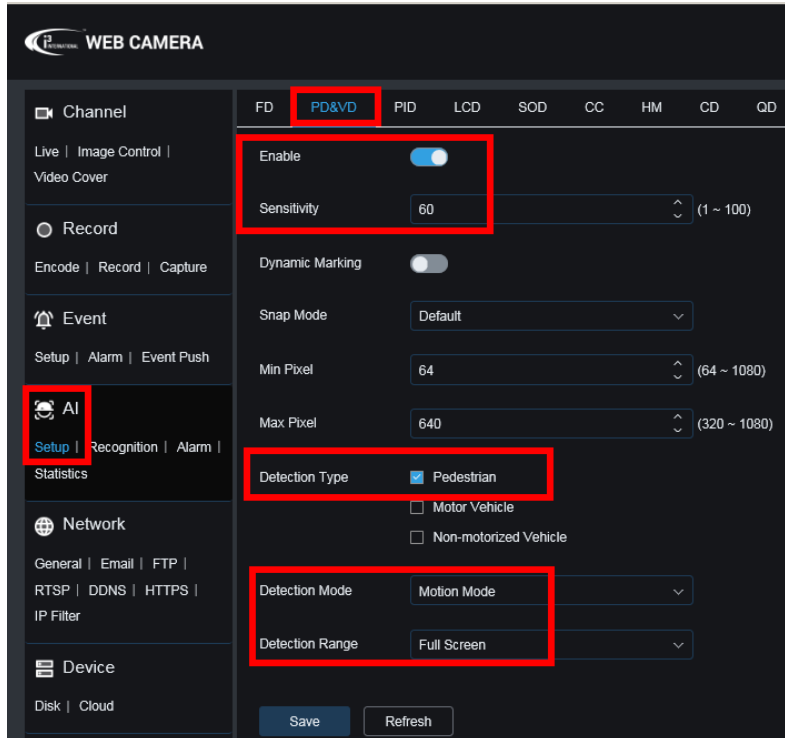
i3 INTERNATIONAL WEB CAMERA

Channel

Live | Image Control | Video Cover

Record

Encode | Record | Capture

Event

Setup | Alarm | Event Push

AI

Setup | Recognition | Alarm | Statistics

Network

General | Email | FTP | RTSP | DDNS | HTTPS | IP Filter

Device

Disk | Cloud

FD PD&VD PID LCD SOD CC HM CD QD

Enable

Sensitivity 60 (1 ~ 100)

Dynamic Marking

Snap Mode Default

Min Pixel 64 (64 ~ 1080)

Max Pixel 640 (320 ~ 1080)

Detection Type Pedestrian
Motor Vehicle
Non-motorized Vehicle

Detection Mode Motion Mode

Detection Range Full Screen

Save Refresh